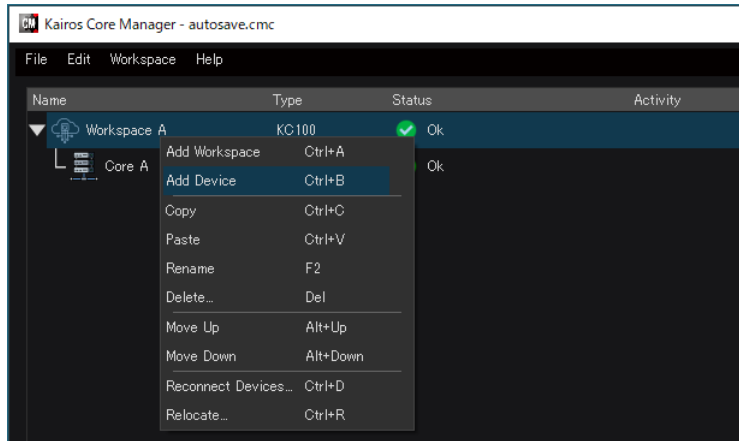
CM Kairos Core Manager - autosave.cmc

File Edit Workspace Help

| Name | Type | Status | Activity |
|---|---|---|---|
| Workspace A | KC100 | Ok | |
| Core A | | Ok | |

Add Workspace Ctrl+A
Add Device Ctrl+B
Copy Ctrl+C
Paste Ctrl+V
Rename F2
Delete... Del
Move Up Alt+Up
Move Down Alt+Down
Reconnect Devices... Ctrl+D
Relocate... Ctrl+R